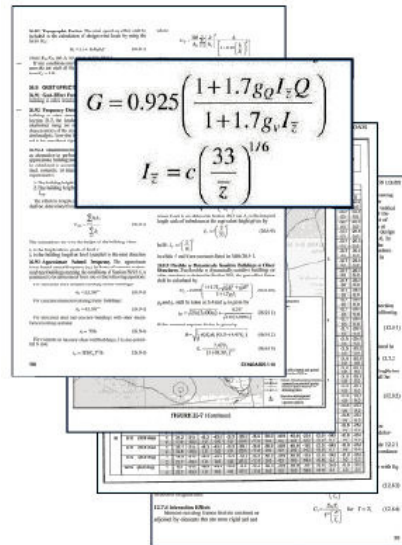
$G = 0.925\left(\frac{1+1.7g_Q I_{\bar{z}} Q}{1+1.7g_v I_{\bar{z}}}\right)$

$I_{\bar{z}} = c\left(\frac{33}{\bar{z}}\right)^{1/6}$

26.9 GUST EFFECTS

26.9.1 Gust-Effect Factor

26.9.2 Frequency Determination

FIGURE 26.5-1 (Continued)

26.9.5 Flexible or Dynamically Sensitive Buildings or Other Structures.

STANDARD 7-10

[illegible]